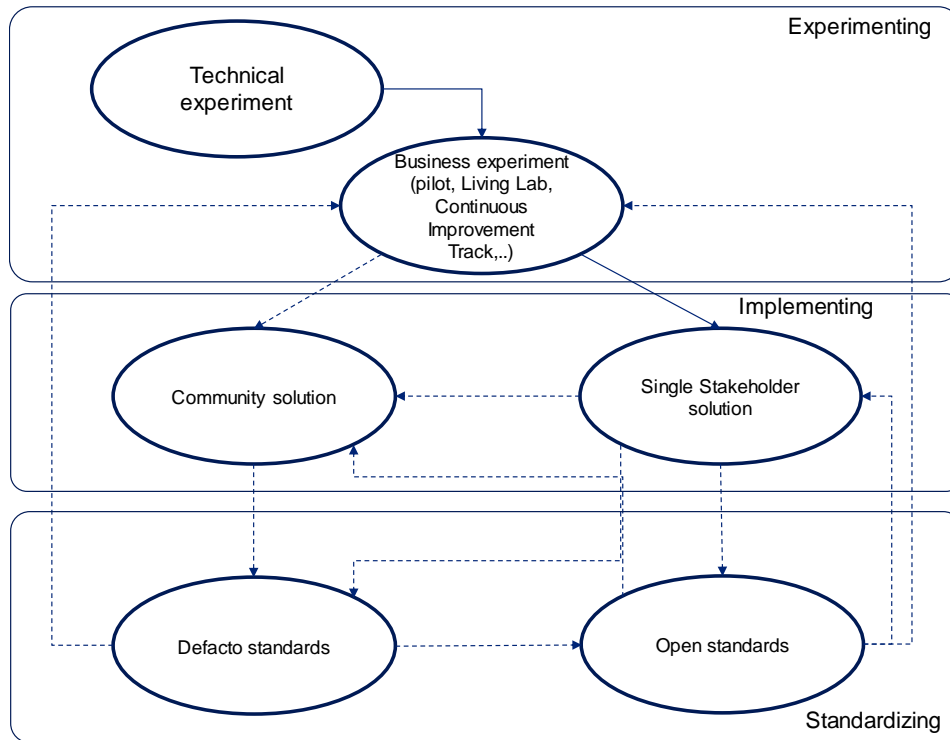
Experimenting

Technical experiment

Business experiment (pilot, Living Lab, Continuous Improvement Track,..)

Implementing

Community solution

Single Stakeholder solution

Defacto standards

Open standards

Standardizing